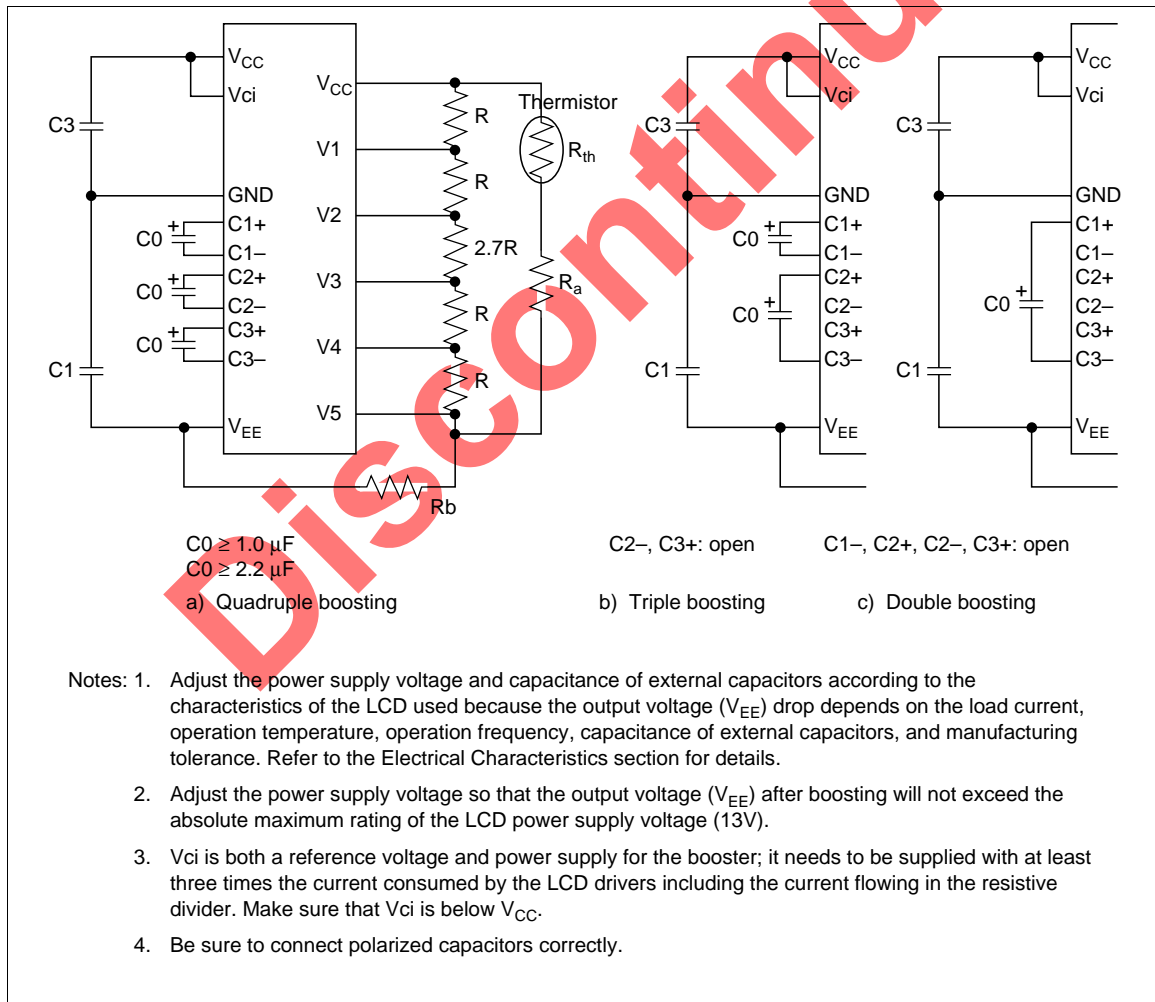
Discontinued

$V_{CC}$
Vci
C3
GND
C0
C1+
C1–
C0
C2+
C2–
C0
C3+
C3–
C1
$V_{EE}$
$V_{CC}$
V1
V2
V3
V4
V5
R
R
2.7R
R
R
Thermistor
$R_{th}$
$R_a$
Rb

$V_{CC}$
Vci
C3
GND
C1+
C0
C1–
C2+
C0
C2–
C3+
C3–
C1
$V_{EE}$

$V_{CC}$
Vci
C3
GND
C1+
C1–
C2+
C0
C2–
C3+
C3–
C1
$V_{EE}$

C0 ≥ 1.0 μF
C0 ≥ 2.2 μF
a) Quadruple boosting

C2–, C3+: open
b) Triple boosting

C1–, C2+, C2–, C3+: open
c) Double boosting

Notes: 1. Adjust the power supply voltage and capacitance of external capacitors according to the characteristics of the LCD used because the output voltage ($V_{EE}$) drop depends on the load current, operation temperature, operation frequency, capacitance of external capacitors, and manufacturing tolerance. Refer to the Electrical Characteristics section for details.

2. Adjust the power supply voltage so that the output voltage ($V_{EE}$) after boosting will not exceed the absolute maximum rating of the LCD power supply voltage (13V).

3. Vci is both a reference voltage and power supply for the booster; it needs to be supplied with at least three times the current consumed by the LCD drivers including the current flowing in the resistive divider. Make sure that Vci is below $V_{CC}$.

4. Be sure to connect polarized capacitors correctly.